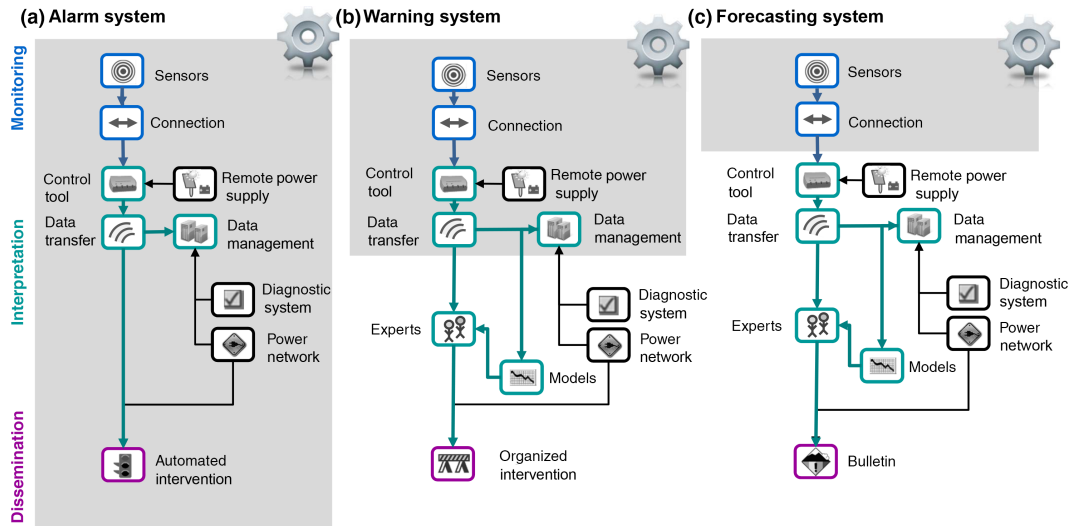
(a) Alarm system

Monitoring

Sensors

Connection

Interpretation

Control tool

Remote power supply

Data transfer

Data management

Diagnostic system

Power network

Dissemination

Automated intervention

(b) Warning system

Sensors

Connection

Control tool

Remote power supply

Data transfer

Data management

Diagnostic system

Experts

Power network

Models

Organized intervention

(c) Forecasting system

Sensors

Connection

Control tool

Remote power supply

Data transfer

Data management

Diagnostic system

Experts

Power network

Models

Bulletin